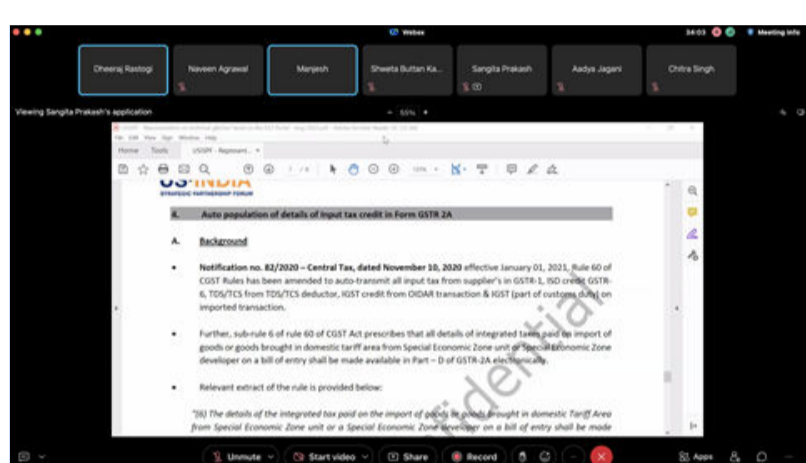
Webex

Meeting info

Dheeraj Rastogi

Naveen Agrawal

Manjesh

Shweta Buttan Ka...

Sangita Prakash

Aadya Jagani

Chitra Singh

Viewing Sangita Prakash's application

55%

Home Tools USISPF - Represent...

US-INDIA
STRATEGIC PARTNERSHIP FORUM

II. Auto population of details of Input tax credit in Form GSTR 2A

A. Background

• Notification no. 82/2020 – Central Tax, dated November 10, 2020 effective January 01, 2021, Rule 60 of CGST Rules has been amended to auto-transmit all input tax from supplier's in GSTR-1, ISD credit GSTR-6, TDS/TCS from TDS/TCS deductor, IGST credit from OIDAR transaction & IGST (part of customs duty) on imported transaction.

• Further, sub-rule 6 of rule 60 of CGST Act prescribes that all details of integrated taxes paid on import of goods or goods brought in domestic tariff area from Special Economic Zone unit or Special Economic Zone developer on a bill of entry shall be made available in Part – D of GSTR-2A electronically.

• Relevant extract of the rule is provided below:

"(6) The details of the integrated tax paid on the import of goods or goods brought in domestic Tariff Area from Special Economic Zone unit or a Special Economic Zone developer on a bill of entry shall be made

Confidential

Unmute

Start video

Share

Record

Apps